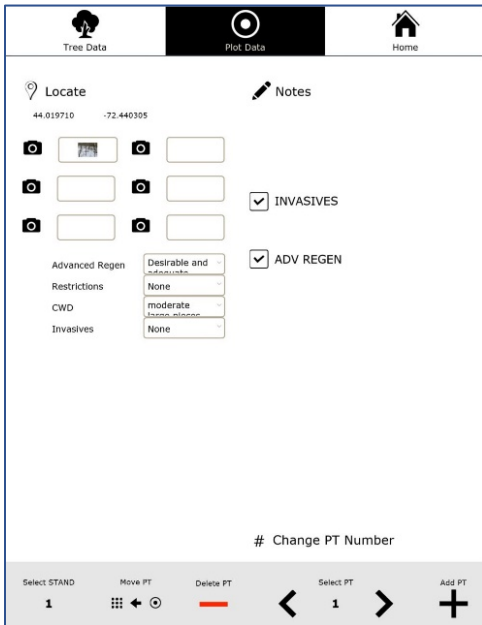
Tree Data | Plot Data | Home

Locate
44.019710 -72.440305

Notes

INVASIVES

ADV REGEN

Advanced Regen: Desirable and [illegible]
Restrictions: None
CWD: moderate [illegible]
Invasives: None

# Change PT Number

Select STAND
1

Move PT

Delete PT

Select PT
1

Add PT